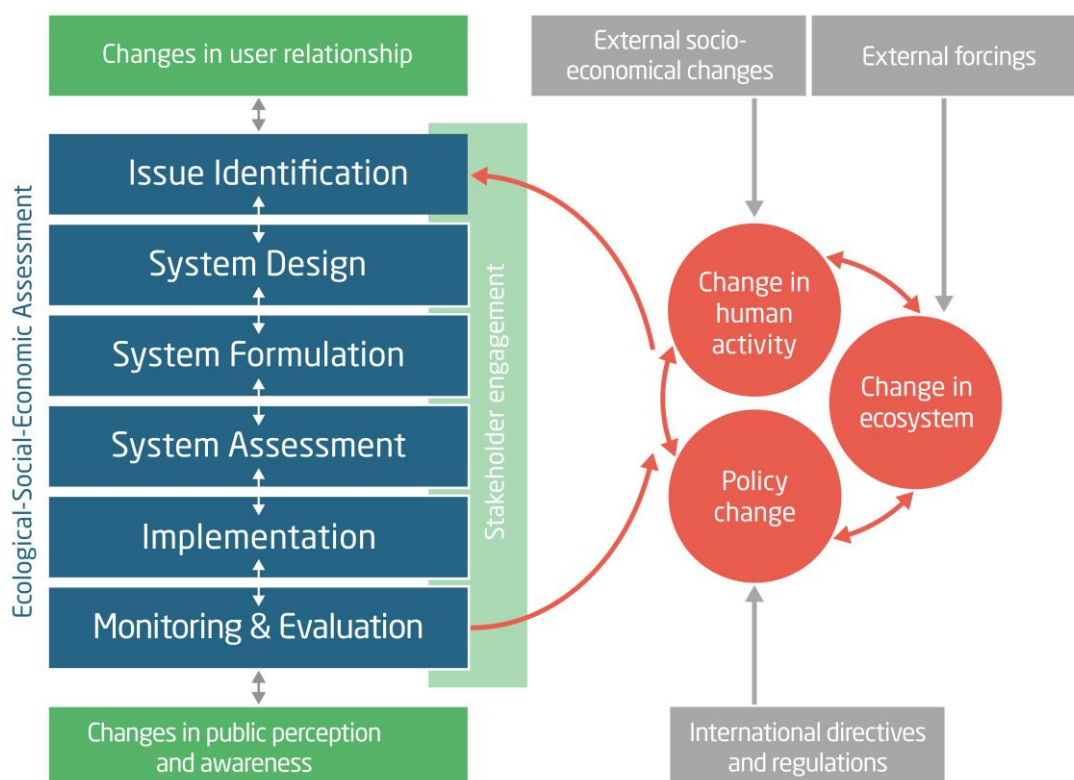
Changes in user relationship

External socio-economical changes

External forcings

Ecological-Social-Economic Assessment

Issue Identification

System Design

System Formulation

System Assessment

Implementation

Monitoring & Evaluation

Stakeholder engagement

Change in human activity

Change in ecosystem

Policy change

Changes in public perception and awareness

International directives and regulations